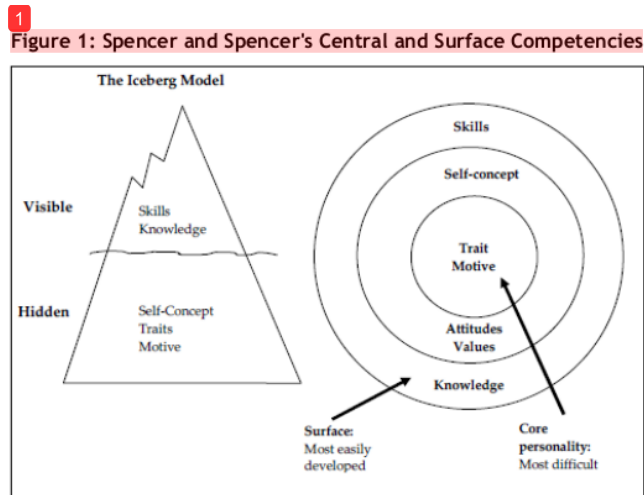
1

Figure 1: Spencer and Spencer's Central and Surface Competencies

The Iceberg Model

Visible

Skills
Knowledge

Hidden

Self-Concept
Traits
Motive

Skills

Self-concept

Trait
Motive

Attitudes
Values

Knowledge

Surface:
Most easily
developed

Core
personality:
Most difficult